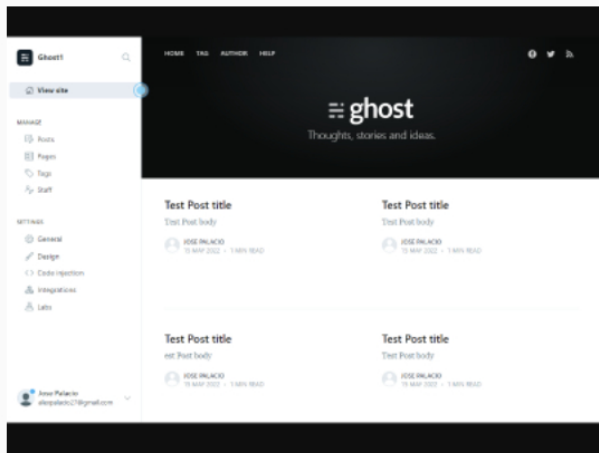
Ghost1

View site

MANAGE

Posts

Pages

Tags

Staff

SETTINGS

General

Design

Code injection

Integrations

Labs

Jose Palacio
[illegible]@gmail.com

HOME TAG AUTHOR HELP

ghost

Thoughts, stories and ideas.

Test Post title

Test Post body

JOSE PALACIO
15 MAY 2022 • 1 MIN READ

Test Post title

Test Post body

JOSE PALACIO
15 MAY 2022 • 1 MIN READ

Test Post title

est Post body

JOSE PALACIO
15 MAY 2022 • 1 MIN READ

Test Post title

Test Post body

JOSE PALACIO
15 MAY 2022 • 1 MIN READ